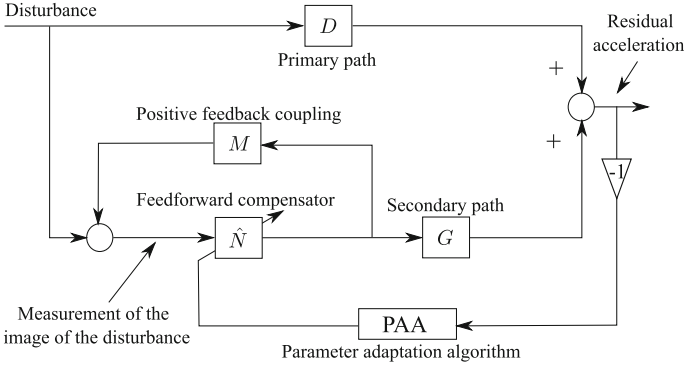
Disturbance

$D$

Primary path

Residual acceleration

+

Positive feedback coupling

$M$

+

Feedforward compensator

Secondary path

$\hat{N}$

$G$

-1

Measurement of the image of the disturbance

PAA

Parameter adaptation algorithm